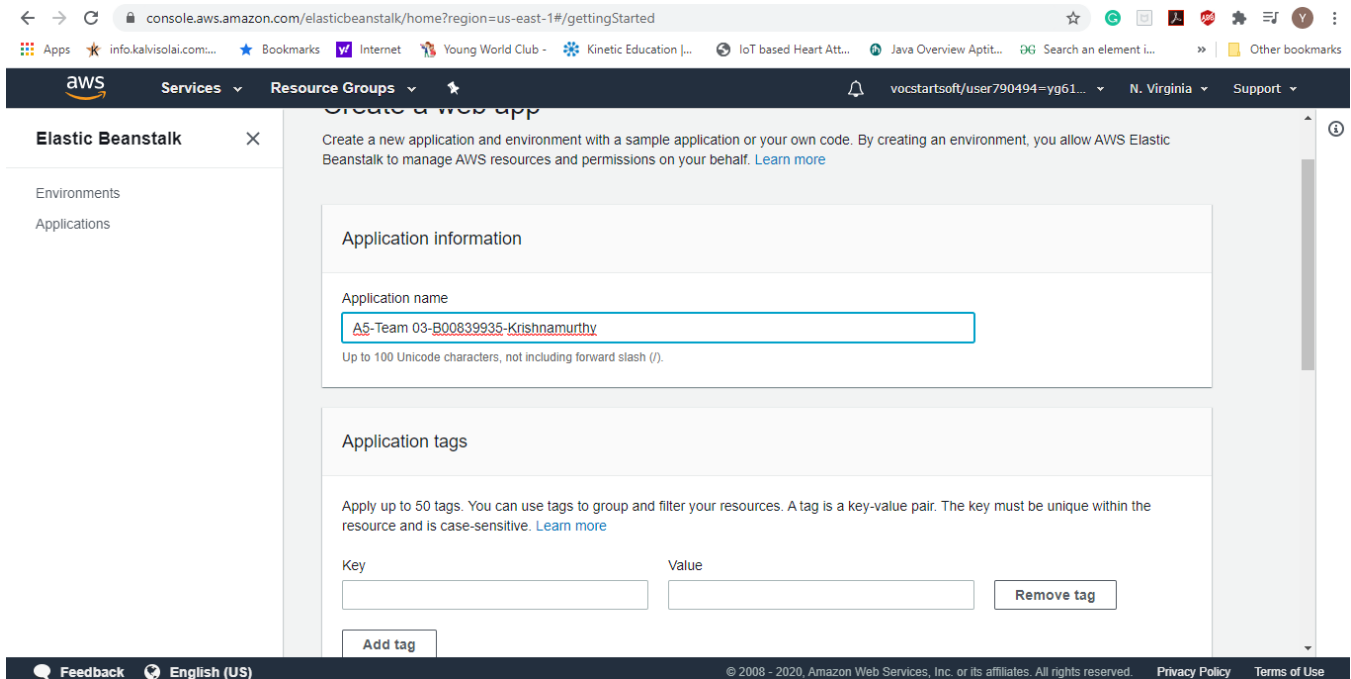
console.aws.amazon.com/elasticbeanstalk/home?region=us-east-1#/gettingStarted

Apps info.kalvisolai.com:... Bookmarks Internet Young World Club - Kinetic Education |... IoT based Heart Att... Java Overview Aptit... Search an element i... » Other bookmarks

aws Services Resource Groups vocstartsoft/user790494=yg61... N. Virginia Support

Elastic Beanstalk

Environments
Applications

Create a web app

Create a new application and environment with a sample application or your own code. By creating an environment, you allow AWS Elastic Beanstalk to manage AWS resources and permissions on your behalf. Learn more

Application information

Application name

A5-Team 03-B00839935-Krishnamurthy

Up to 100 Unicode characters, not including forward slash (/).

Application tags

Apply up to 50 tags. You can use tags to group and filter your resources. A tag is a key-value pair. The key must be unique within the resource and is case-sensitive. Learn more

Key

Value

Remove tag

Add tag

Feedback English (US)

© 2008 - 2020, Amazon Web Services, Inc. or its affiliates. All rights reserved. Privacy Policy Terms of Use